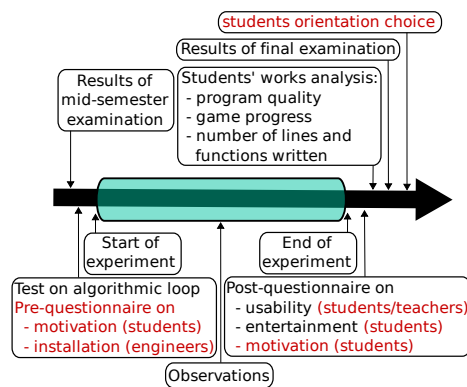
students orientation choice

Results of final examination

Results of mid-semester examination

Students' works analysis:
- program quality
- game progress
- number of lines and functions written

Start of experiment

End of experiment

Test on algorithmic loop
Pre-questionnaire on
- motivation (students)
- installation (engineers)

Post-questionnaire on
- usability (students/teachers)
- entertainment (students)
- motivation (students)

Observations